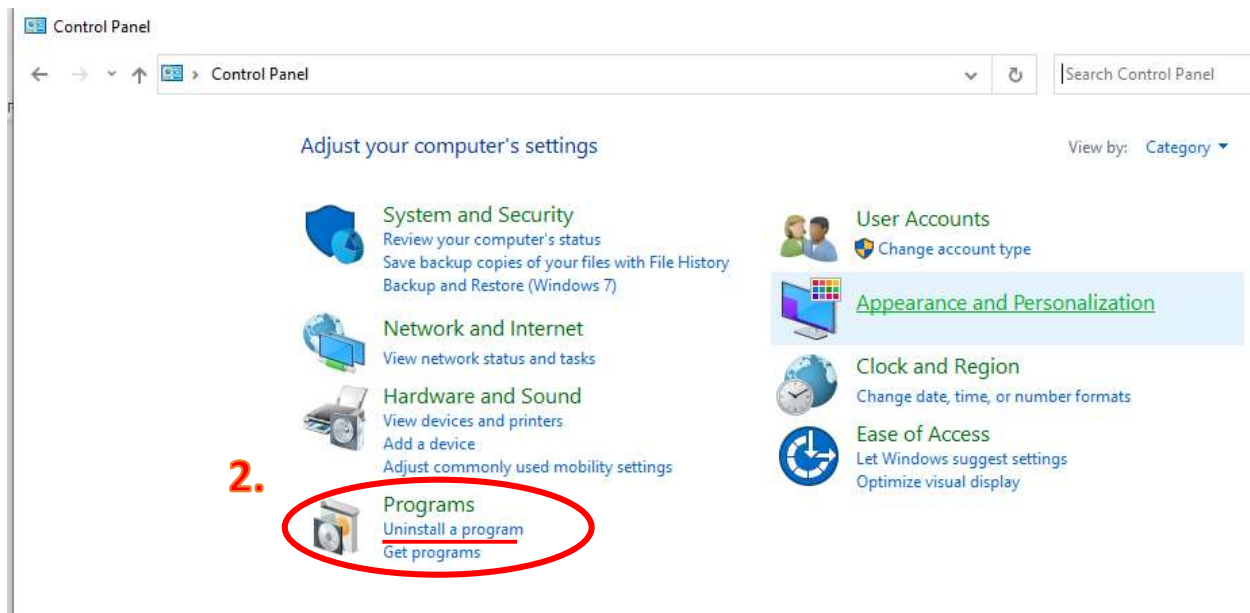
Control Panel

Control Panel

Search Control Panel

Adjust your computer's settings

View by: Category

System and Security
Review your computer's status
Save backup copies of your files with File History
Backup and Restore (Windows 7)

Network and Internet
View network status and tasks

Hardware and Sound
View devices and printers
Add a device
Adjust commonly used mobility settings

2.

Programs
Uninstall a program
Get programs

User Accounts
Change account type

Appearance and Personalization

Clock and Region
Change date, time, or number formats

Ease of Access
Let Windows suggest settings
Optimize visual display